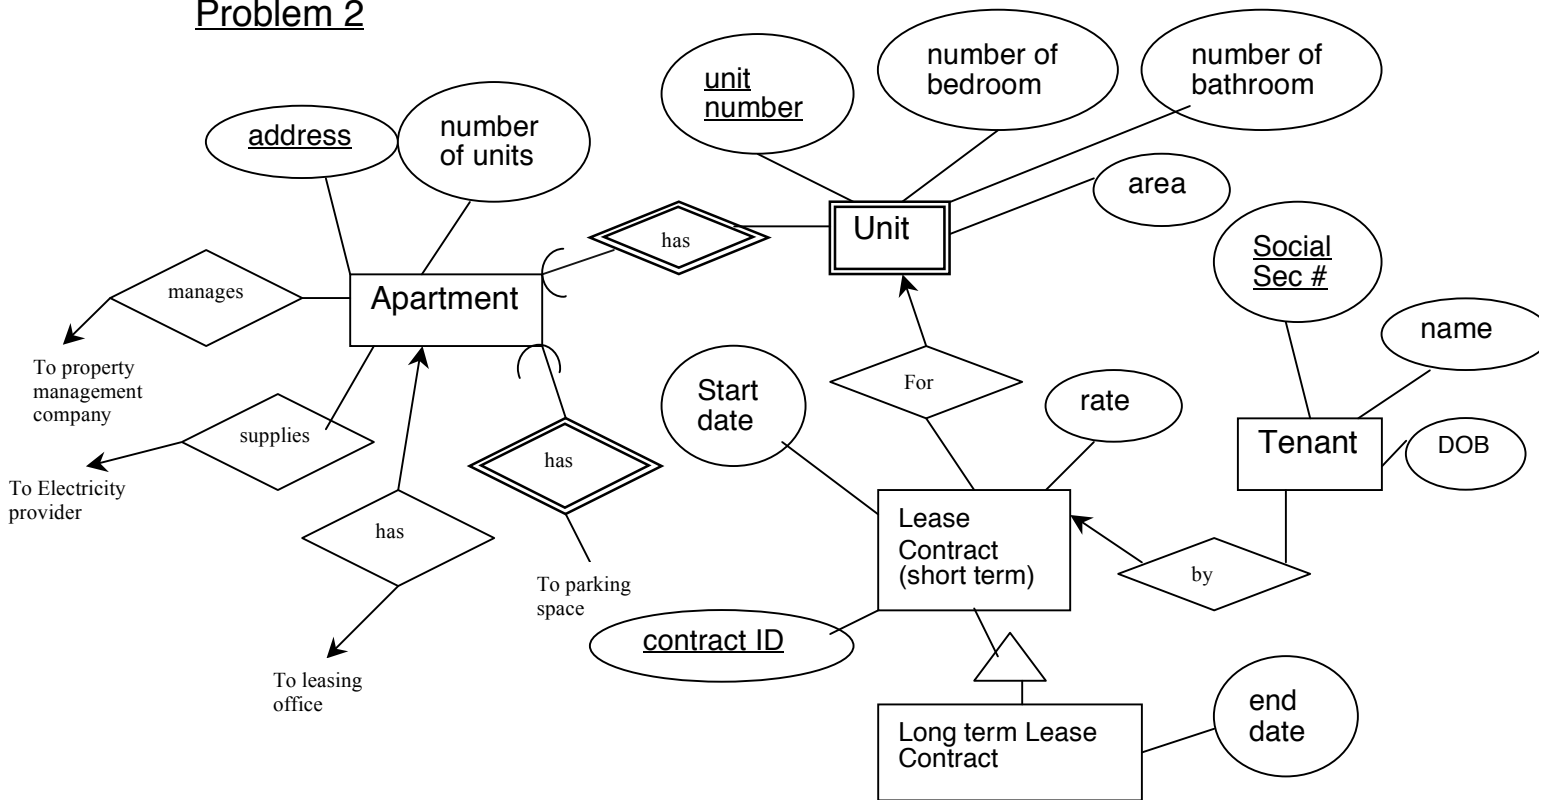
Problem 2

address

number of units

unit number

number of bedroom

number of bathroom

area

manages

Apartment

has

Unit

Social Sec #

name

To property management company

supplies

To Electricity provider

has

has

To parking space

To leasing office

Start date

For

rate

Tenant

DOB

Lease Contract (short term)

by

contract ID

Long term Lease Contract

end date